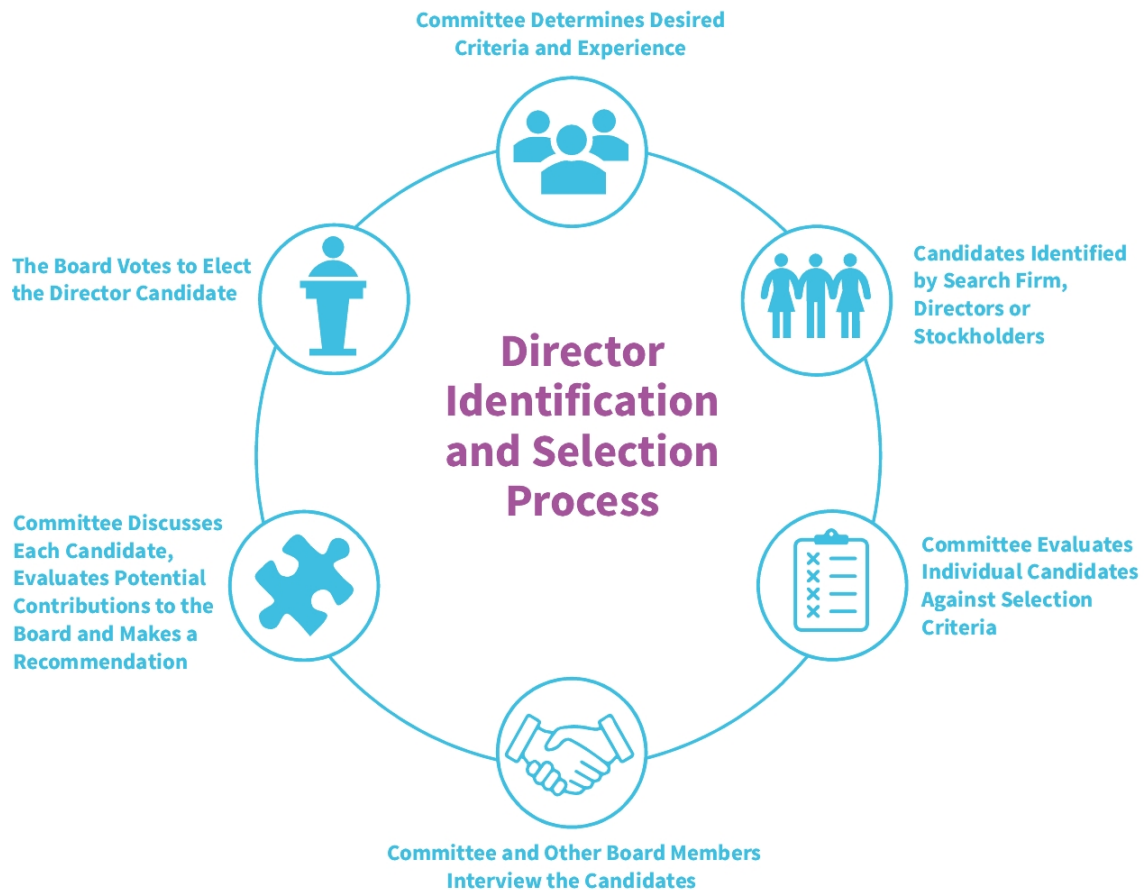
Committee Determines Desired Criteria and Experience

Candidates Identified by Search Firm, Directors or Stockholders

Committee Evaluates Individual Candidates Against Selection Criteria

Committee and Other Board Members Interview the Candidates

Committee Discusses Each Candidate, Evaluates Potential Contributions to the Board and Makes a Recommendation

The Board Votes to Elect the Director Candidate

Director Identification and Selection Process